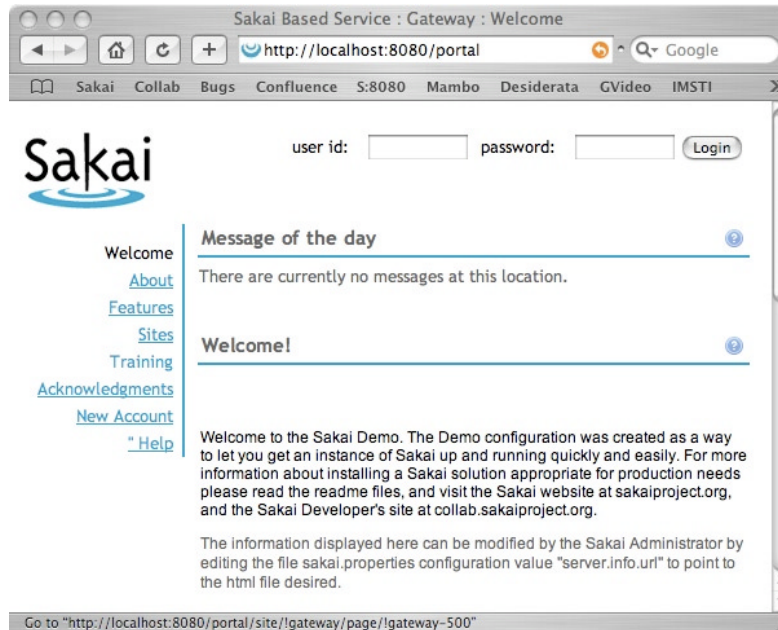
Sakai Based Service : Gateway : Welcome

http://localhost:8080/portal

Google

Sakai Collab Bugs Confluence S:8080 Mambo Desiderata GVideo IMSTI

Sakai

user id: password: Login

Welcome
About
Features
Sites
Training
Acknowledgments
New Account
" Help

Message of the day

There are currently no messages at this location.

Welcome!

Welcome to the Sakai Demo. The Demo configuration was created as a way to let you get an instance of Sakai up and running quickly and easily. For more information about installing a Sakai solution appropriate for production needs please read the readme files, and visit the Sakai website at sakaiproject.org, and the Sakai Developer's site at collab.sakaiproject.org.

The information displayed here can be modified by the Sakai Administrator by editing the file sakai.properties configuration value "server.info.url" to point to the html file desired.

Go to "http://localhost:8080/portal/site/!gateway/page/!gateway-500"